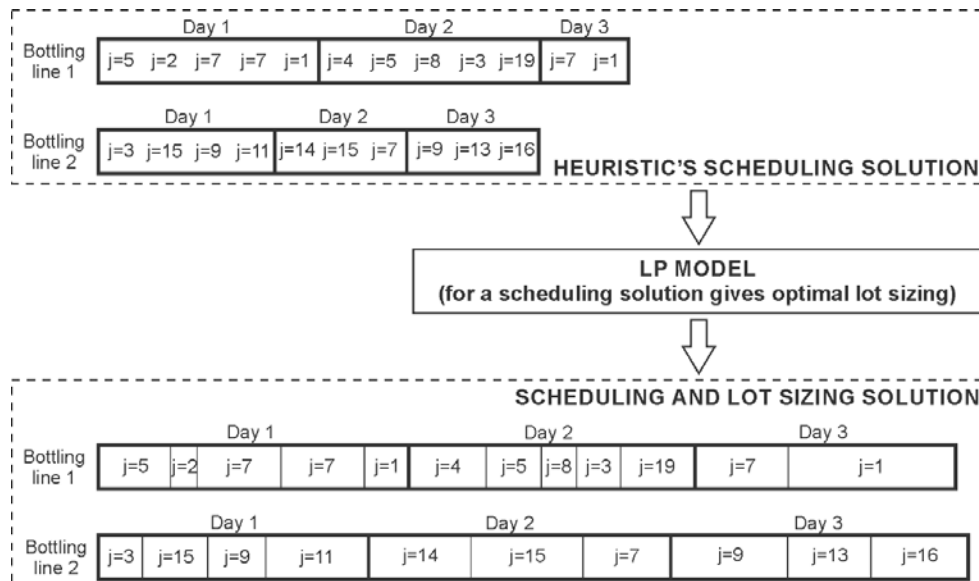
Day 1 Day 2 Day 3

Bottling line 1 j=5 j=2 j=7 j=7 j=1 j=4 j=5 j=8 j=3 j=19 j=7 j=1

Day 1 Day 2 Day 3

Bottling line 2 j=3 j=15 j=9 j=11 j=14 j=15 j=7 j=9 j=13 j=16

HEURISTIC'S SCHEDULING SOLUTION

LP MODEL
(for a scheduling solution gives optimal lot sizing)

SCHEDULING AND LOT SIZING SOLUTION

Day 1 Day 2 Day 3

Bottling line 1 j=5 j=2 j=7 j=7 j=1 j=4 j=5 j=8 j=3 j=19 j=7 j=1

Day 1 Day 2 Day 3

Bottling line 2 j=3 j=15 j=9 j=11 j=14 j=15 j=7 j=9 j=13 j=16